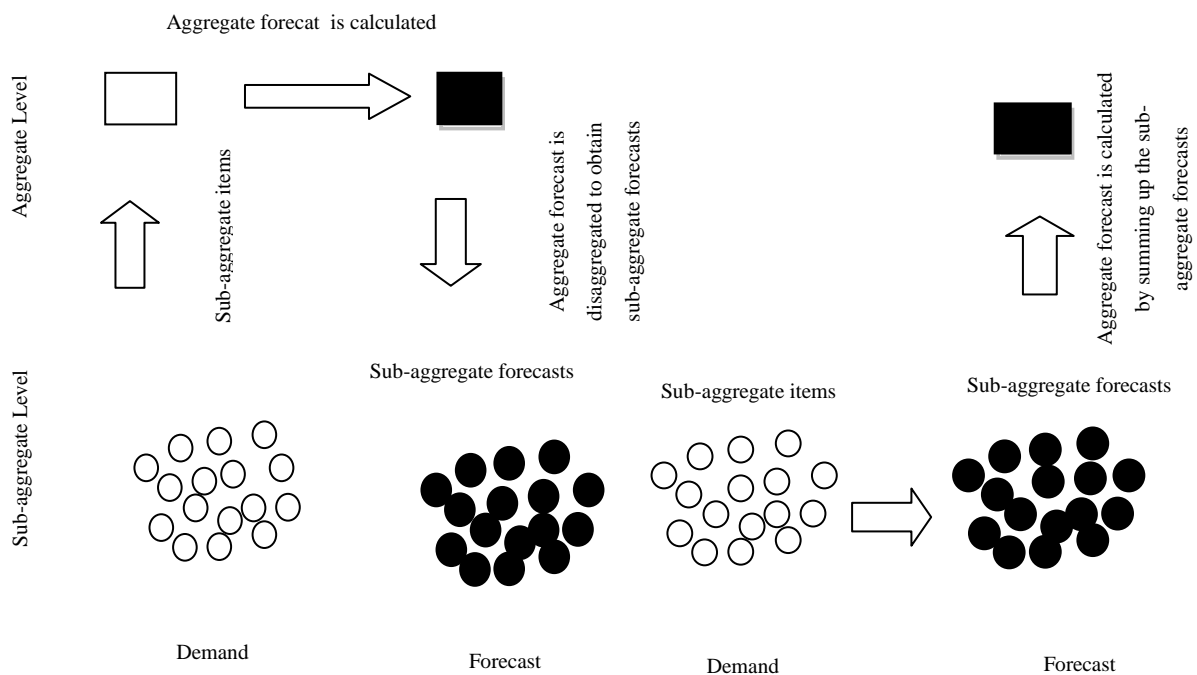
Aggregate forecat is calculated

Aggregate Level

Sub-aggregate items

Aggregate forecast is disaggregated to obtain sub-aggregate forecasts

Aggregate forecast is calculated by summing up the sub-aggregate forecasts

Sub-aggregate Level

Sub-aggregate forecasts

Sub-aggregate items

Sub-aggregate forecasts

Demand

Forecast

Demand

Forecast